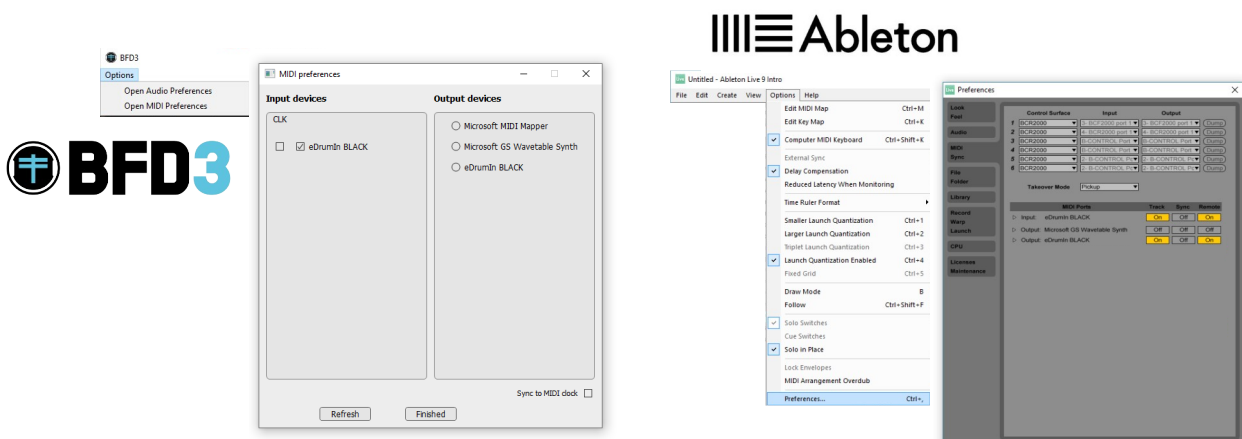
BFD3
Options
Open Audio Preferences
Open MIDI Preferences

BFD3

MIDI preferences

Input devices
CLK
eDrumIn BLACK

Output devices
Microsoft MIDI Mapper
Microsoft GS Wavetable Synth
eDrumIn BLACK

Sync to MIDI clock

Refresh
Finished

Ableton

Untitled - Ableton Live 9 Intro
File Edit Create View Options Help

Edit MIDI Map Ctrl+M
Edit Key Map Ctrl+K
Computer MIDI Keyboard Ctrl+Shift+K
External Sync
Delay Compensation
Reduced Latency When Monitoring
Time Ruler Format
Smaller Launch Quantization Ctrl+1
Larger Launch Quantization Ctrl+2
Triplet Launch Quantization Ctrl+3
Launch Quantization Enabled Ctrl+4
Fixed Grid Ctrl+5
Draw Mode B
Follow Ctrl+Shift+F
Solo Switches
Cue Switches
Solo in Place
Lock Envelopes
MIDI Arrangement Overdub
Preferences... Ctrl+,

Preferences

Look Feel
Audio
MIDI Sync
File Folder
Library
Record Warp Launch
CPU
Licenses Maintenance

| | Control Surface | Input | Output | |
|---|---|---|---|---|
| 1 | BCR2000 | 5- BCF2000 port 1 | 5- BCF2000 port 1 | Dump |
| 2 | BCR2000 | 4- BCR2000 port 1 | 4- BCR2000 port 1 | Dump |
| 3 | BCR2000 | 8- CONTROL Port | 8- CONTROL Port | Dump |
| 4 | BCR2000 | 8- CONTROL Port | 8- CONTROL Port | Dump |
| 5 | BCR2000 | 2- B-CONTROL Po | 2- B-CONTROL Po | Dump |
| 6 | BCR2000 | 2- B-CONTROL Po | 2- B-CONTROL Po | Dump |

Takeover Mode Pickup

| MIDI Ports | Track | Sync | Remote |
|---|---|---|---|
| Input: eDrumIn BLACK | On | Off | On |
| Output: Microsoft GS Wavetable Synth | Off | Off | Off |
| Output: eDrumIn BLACK | On | Off | On |